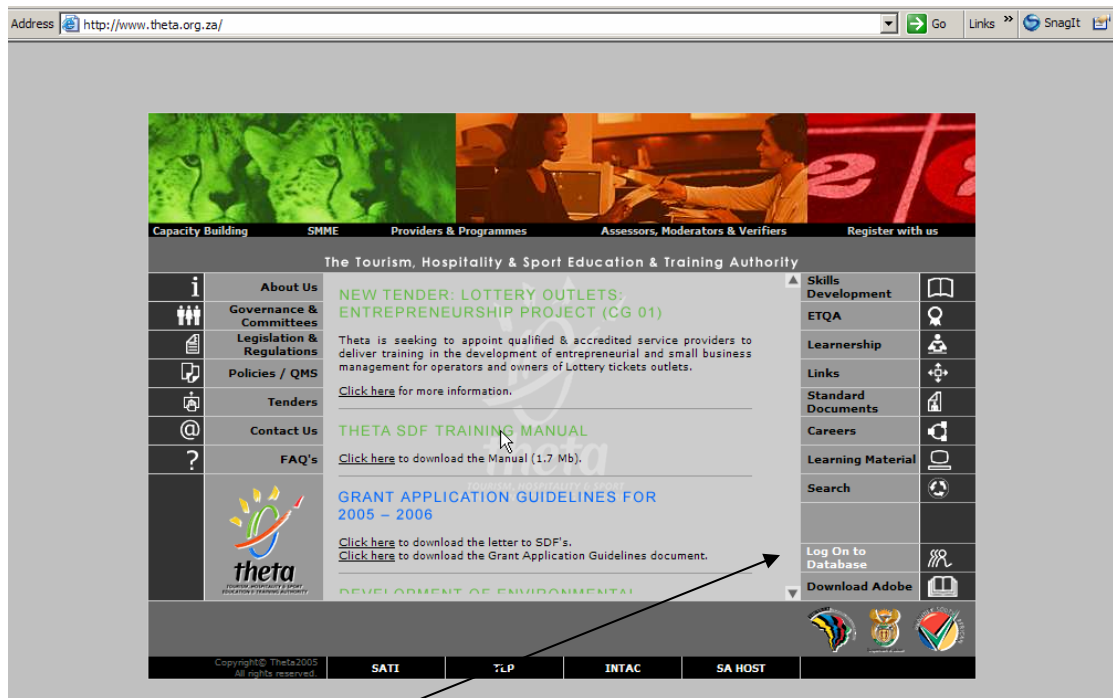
Address http://www.theta.org.za/ Go Links » SnagIt

Capacity Building SMME Providers & Programmes Assessors, Moderators & Verifiers Register with us

The Tourism, Hospitality & Sport Education & Training Authority

About Us
Governance & Committees
Legislation & Regulations
Policies / QMS
Tenders
Contact Us
FAQ's

theta
TOURISM, HOSPITALITY & SPORT EDUCATION & TRAINING AUTHORITY

NEW TENDER: LOTTERY OUTLETS: ENTREPRENEURSHIP PROJECT (CG 01)

Theta is seeking to appoint qualified & accredited service providers to deliver training in the development of entrepreneurial and small business management for operators and owners of Lottery tickets outlets.

Click here for more information.

THETA SDF TRAINING MANUAL

Click here to download the Manual (1.7 Mb).

GRANT APPLICATION GUIDELINES FOR 2005 – 2006

Click here to download the letter to SDF's.
Click here to download the Grant Application Guidelines document.

DEVELOPMENT OF ENVIRONMENTAL

Skills Development
ETQA
Learnership
Links
Standard Documents
Careers
Learning Material
Search
Log On to Database
Download Adobe

Copyright© Theta2005
All rights reserved.
SATI TLP INTAC SA HOST